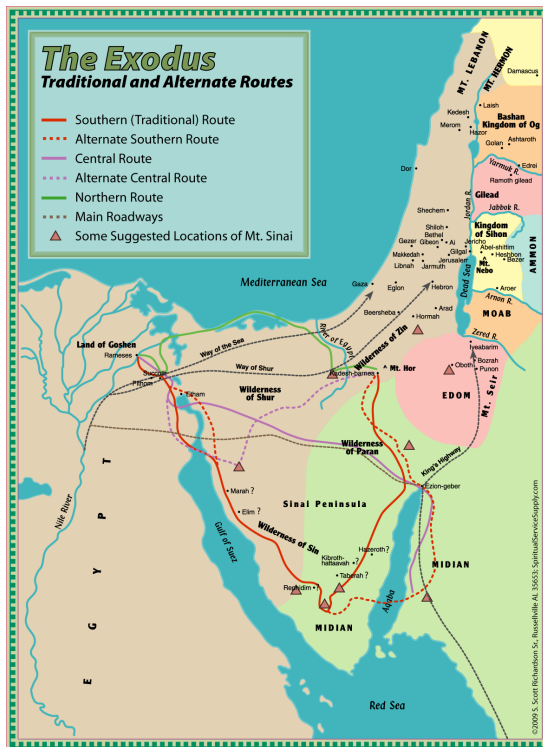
The Exodus
Traditional and Alternate Routes

Southern (Traditional) Route
Alternate Southern Route
Central Route
Alternate Central Route
Northern Route
Main Roadways
Some Suggested Locations of Mt. Sinai

MT. LEBANON
MT. HERMON
Damascus
Laish
Kedesh
Merom
Hazor
Bashan Kingdom of Og
Golan
Ashtaroth
Yarmuk R.
Edrei
Ramoth gilead
Dor
Gilead
Jabbok R.
Shechem
Jordan R.
Kingdom of Sihon
AMMON
Shiloh
Bethel
Gezer
Gibeon
Ai
Jericho
Abel-shittim
Makkedah
Gilgal
Heshbon
Libnah
Jarmuth
Jerusalem
Mt. Nebo
Bezer
Mediterranean Sea
Gaza
Eglon
Hebron
Dead Sea
Aroer
Arnon R.
MOAB
Beersheba
Arad
Hormah
River of Egypt
Wilderness of Zin
Zered R.
Iyeabarim
Land of Goshen
Way of the Sea
Rameses
Way of Shur
Kadesh-barnea
Mt. Hor
Oboth
Bozrah
Punon
Succoth
Pithom
Etham
Wilderness of Shur
EDOM
Mt. Seir
Wilderness of Paran
King's Highway
Ezion-geber
Marah ?
Sinai Peninsula
Elim ?
Nile River
E G Y P T
Gulf of Suez
Wilderness of Sin
Hazeroth ?
Kibroth-hattaavah
Taberah ?
Rephidim ?
MIDIAN
Aqaba
MIDIAN
Red Sea
©2009 S. Scott Richardson Sr., Russellville AL 35653; SpiritualServiceSupply.com